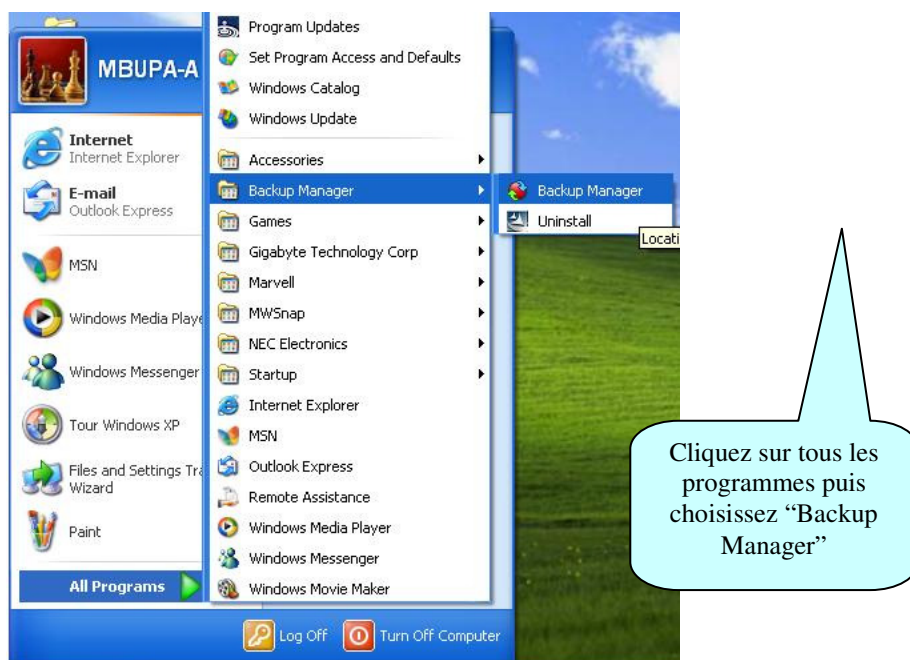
MBUPA-A

Internet
Internet Explorer

E-mail
Outlook Express

MSN

Windows Media Playe

Windows Messenger

Tour Windows XP

Files and Settings Tra Wizard

Paint

All Programs

Program Updates
Set Program Access and Defaults
Windows Catalog
Windows Update
Accessories
Backup Manager
Games
Gigabyte Technology Corp
Marvell
MWSnap
NEC Electronics
Startup
Internet Explorer
MSN
Outlook Express
Remote Assistance
Windows Media Player
Windows Messenger
Windows Movie Maker

Backup Manager
Uninstall

Locati

Log Off
Turn Off Computer

Cliquez sur tous les programmes puis choisissez “Backup Manager”